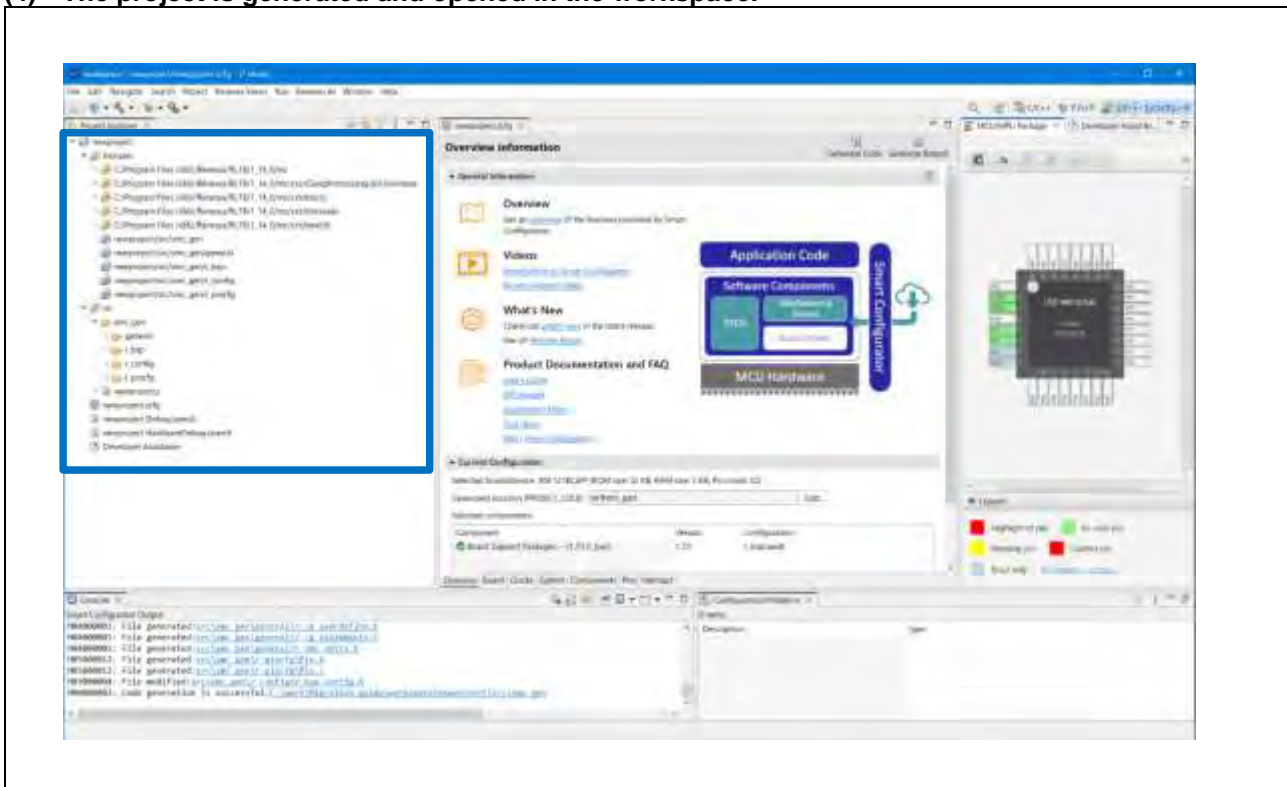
(1) The project is generated and opened in the workspace.

Overview information

Generate Code Generate Report

General Information

Overview

Videos

What's New

Product Documentation and FAQ

Application Code

Software Components

Smart Configurator

MCU Hardware

Current Configuration

Overview Board Clocks System Components Pins Interrupt

Console

Smart Configurator Output

M04000001: File generated:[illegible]
M04000001: File generated:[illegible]
M04000001: File generated:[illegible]
M05000011: File generated:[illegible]
M05000012: File generated:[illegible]
M03000004: File modified:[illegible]
M00000001: Code generation is successful:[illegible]

Configuration Problems

Description

Type

Legend

Highlighted pin

Fixed pin

Used pin

Conflict pin

Description

Project Explorer

newproject

Includes

src

smc_gen

newproject.scfg

Developer Assistance

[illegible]